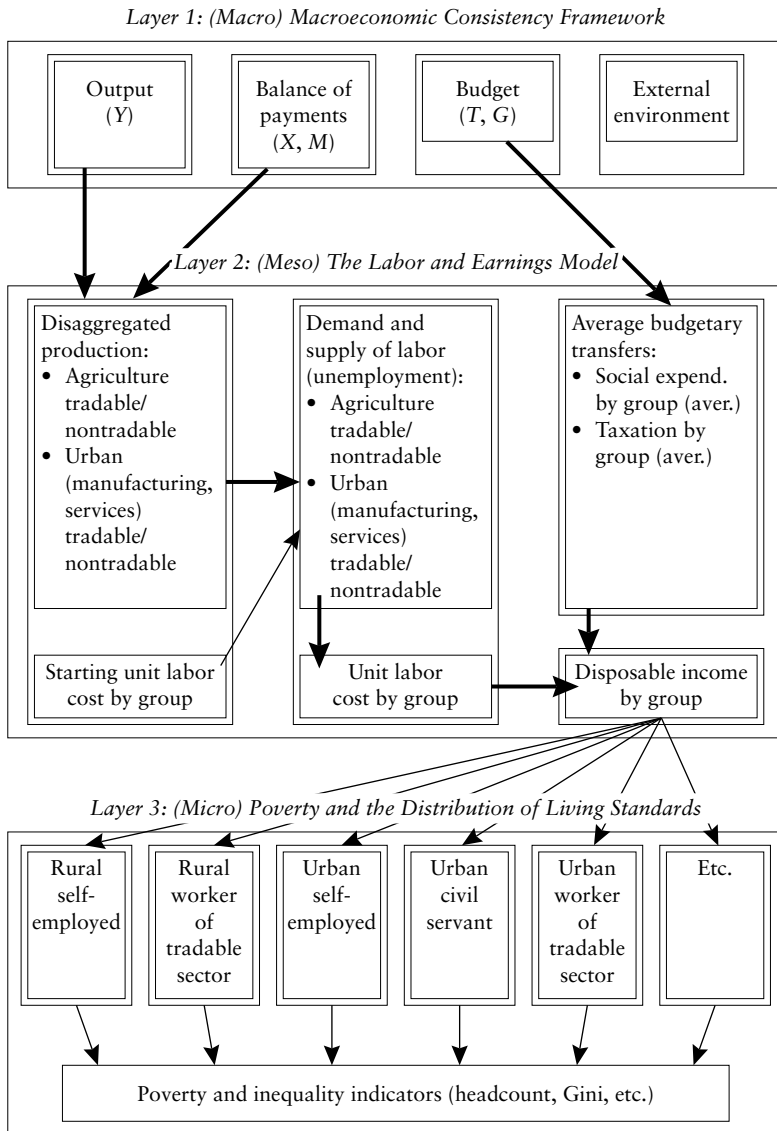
Layer 1: (Macro) Macroeconomic Consistency Framework

Output ($Y$)

Balance of payments ($X$, $M$)

Budget ($T$, $G$)

External environment

Layer 2: (Meso) The Labor and Earnings Model

Disaggregated production:
• Agriculture tradable/ nontradable
• Urban (manufacturing, services) tradable/ nontradable

Starting unit labor cost by group

Demand and supply of labor (unemployment):
• Agriculture tradable/ nontradable
• Urban (manufacturing, services) tradable/ nontradable

Unit labor cost by group

Average budgetary transfers:
• Social expend. by group (aver.)
• Taxation by group (aver.)

Disposable income by group

Layer 3: (Micro) Poverty and the Distribution of Living Standards

Rural self-employed

Rural worker of tradable sector

Urban self-employed

Urban civil servant

Urban worker of tradable sector

Etc.

Poverty and inequality indicators (headcount, Gini, etc.)